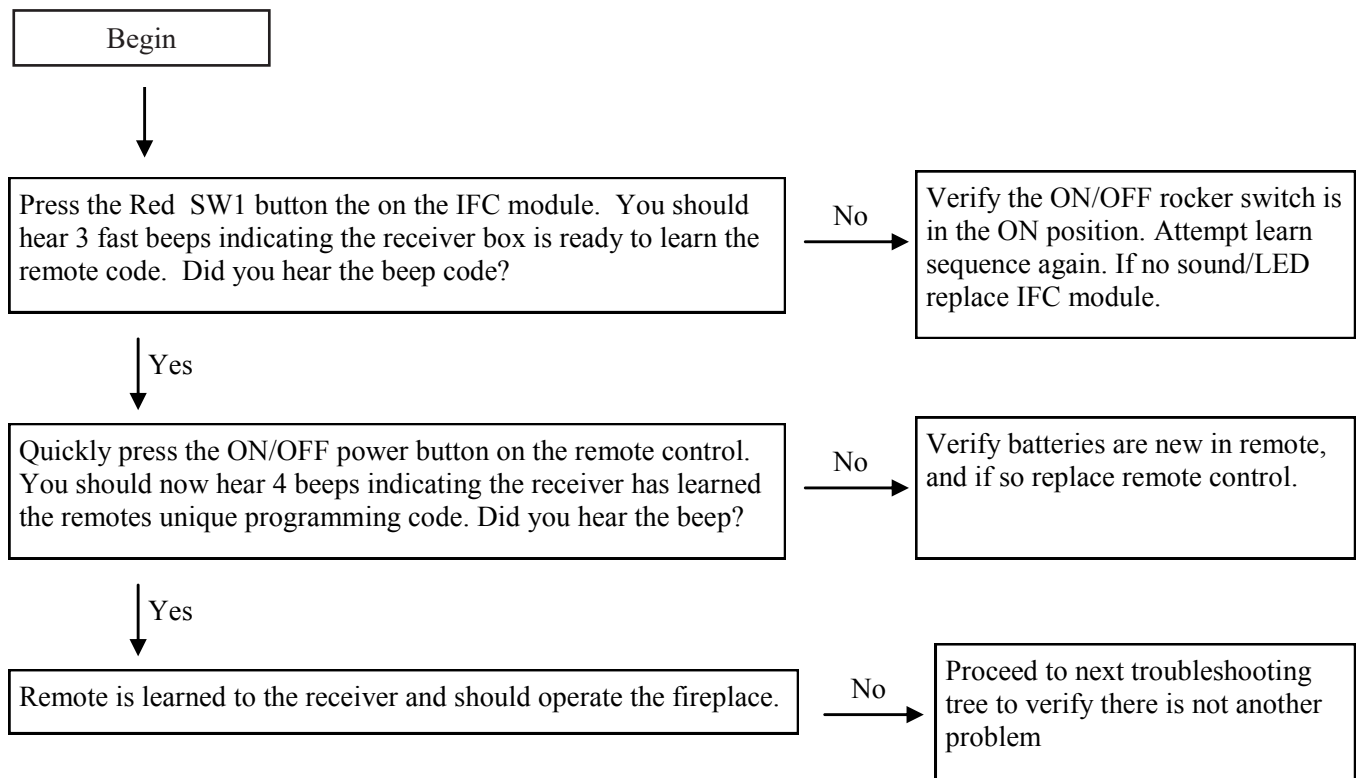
Begin

Press the Red SW1 button the on the IFC module. You should hear 3 fast beeps indicating the receiver box is ready to learn the remote code. Did you hear the beep code?

No

Verify the ON/OFF rocker switch is in the ON position. Attempt learn sequence again. If no sound/LED replace IFC module.

Yes

Quickly press the ON/OFF power button on the remote control. You should now hear 4 beeps indicating the receiver has learned the remotes unique programming code. Did you hear the beep?

No

Verify batteries are new in remote, and if so replace remote control.

Yes

Remote is learned to the receiver and should operate the fireplace.

No

Proceed to next troubleshooting tree to verify there is not another problem